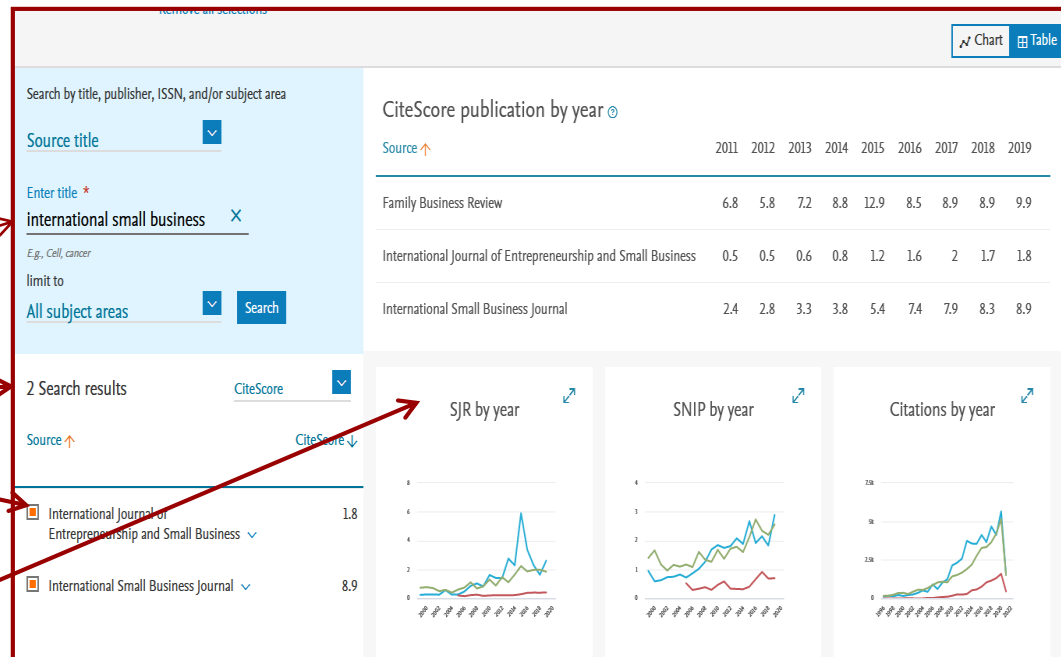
Remove all selections

Chart Table

Search by title, publisher, ISSN, and/or subject area

Source title

Enter title *

international small business

E.g., Cell, cancer

limit to

All subject areas

Search

2 Search results

CiteScore

Source ↑

CiteScore ↓

International Journal of Entrepreneurship and Small Business 1.8

International Small Business Journal 8.9

CiteScore publication by year

| Source ↑ | 2011 | 2012 | 2013 | 2014 | 2015 | 2016 | 2017 | 2018 | 2019 |
|---|---|---|---|---|---|---|---|---|---|
| Family Business Review | 6.8 | 5.8 | 7.2 | 8.8 | 12.9 | 8.5 | 8.9 | 8.9 | 9.9 |
| International Journal of Entrepreneurship and Small Business | 0.5 | 0.5 | 0.6 | 0.8 | 1.2 | 1.6 | 2 | 1.7 | 1.8 |
| International Small Business Journal | 2.4 | 2.8 | 3.3 | 3.8 | 5.4 | 7.4 | 7.9 | 8.3 | 8.9 |

SJR by year

8
6
4
2
0

2000 2002 2004 2006 2008 2010 2012 2014 2016 2018 2020

SNIP by year

4
3
2
1
0

2000 2002 2004 2006 2008 2010 2012 2014 2016 2018 2020

Citations by year

7.5k
5k
2.5k
0

1996 1998 2000 2002 2004 2006 2008 2010 2012 2014 2016 2018 2020 2022